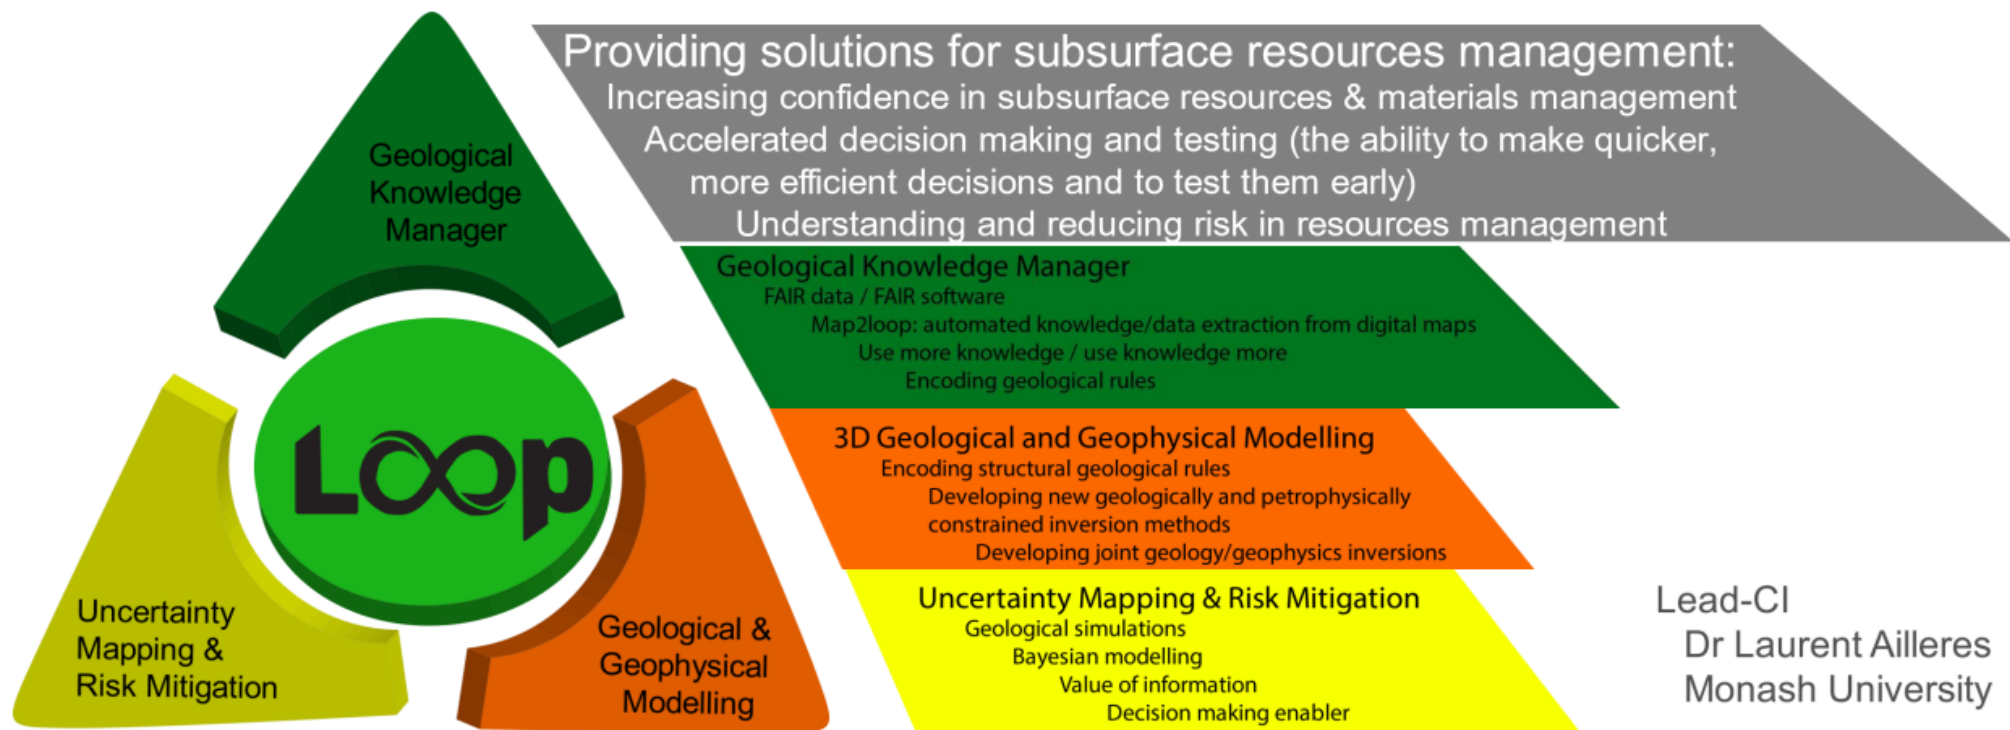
Geological Knowledge Manager

Loop

Uncertainty Mapping & Risk Mitigation

Geological & Geophysical Modelling

Providing solutions for subsurface resources management:
Increasing confidence in subsurface resources & materials management
Accelerated decision making and testing (the ability to make quicker, more efficient decisions and to test them early)
Understanding and reducing risk in resources management

Geological Knowledge Manager
FAIR data / FAIR software
Map2loop: automated knowledge/data extraction from digital maps
Use more knowledge / use knowledge more
Encoding geological rules

3D Geological and Geophysical Modelling
Encoding structural geological rules
Developing new geologically and petrophysically constrained inversion methods
Developing joint geology/geophysics inversions

Uncertainty Mapping & Risk Mitigation
Geological simulations
Bayesian modelling
Value of information
Decision making enabler

Lead-CI
Dr Laurent Ailleres
Monash University